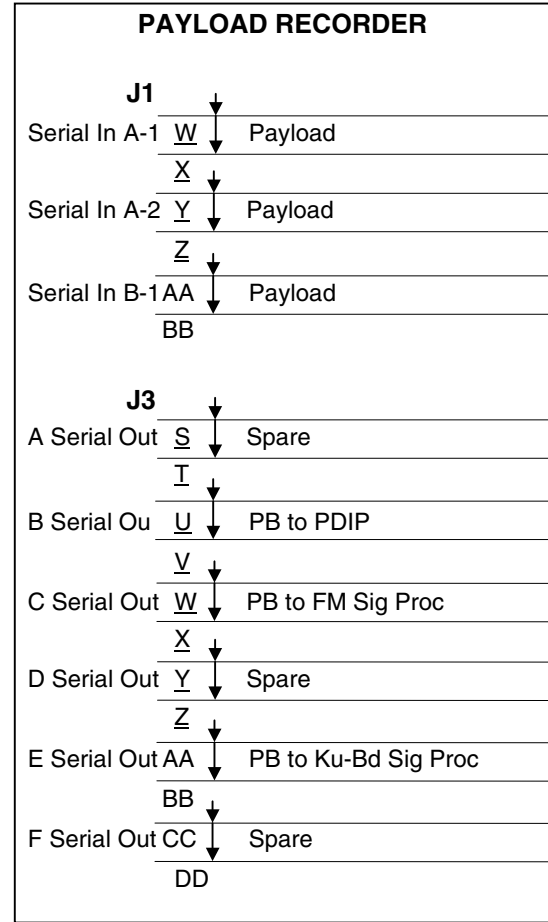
PAYLOAD RECORDER

J1

Serial In A-1 W Payload

X

Serial In A-2 Y Payload

Z

Serial In B-1 AA Payload

BB

J3

A Serial Out S Spare

T

B Serial Ou U PB to PDIP

V

C Serial Out W PB to FM Sig Proc

X

D Serial Out Y Spare

Z

E Serial Out AA PB to Ku-Bd Sig Proc

BB

F Serial Out CC Spare

DD